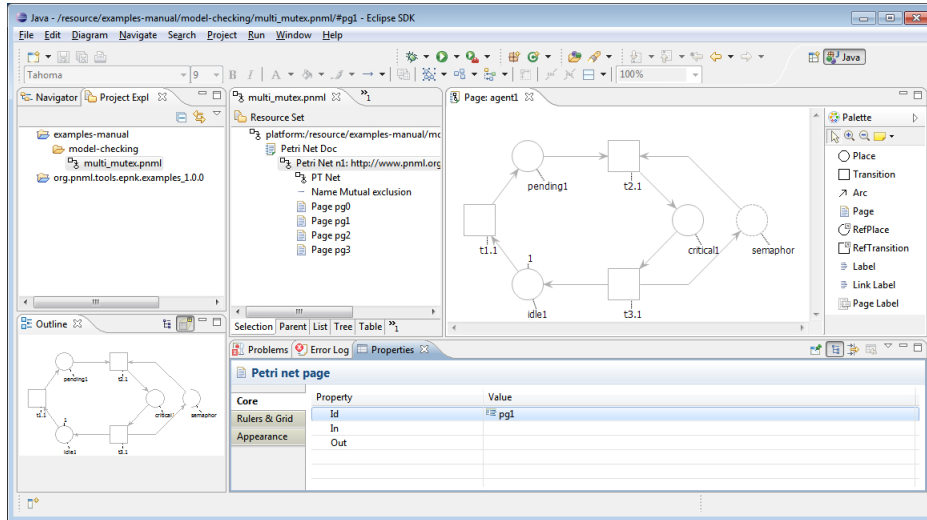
Java - /resource/examples-manual/model-checking/multi_mutex.pnml/#pg1 - Eclipse SDK

File Edit Diagram Navigate Search Project Run Window Help

Tahoma 9 100% Java

Navigator Project Expl

examples-manual
model-checking
multi_mutex.pnml
org.pnml.tools.epnk.examples_1.0.0

multi_mutex.pnml »1

Resource Set
platform:/resource/examples-manual/mc
Petri Net Doc
Petri Net n1: http://www.pnml.org
PT Net
Name Mutual exclusion
Page pg0
Page pg1
Page pg2
Page pg3

Selection Parent List Tree Table »1

Page: agent1

pending1
t2.1
t1.1
critical1
semaphor
1
idle1
t3.1

Palette
Place
Transition
Arc
Page
RefPlace
RefTransition
Label
Link Label
Page Label

Outline

pending1
t2.1
t1.1
critical1
semaphor
1
idle1
t3.1

Problems Error Log Properties

Petri net page

Core
Rulers & Grid
Appearance

| Property | Value |
|---|---|
| Id | pg1 |
| In | |
| Out | |